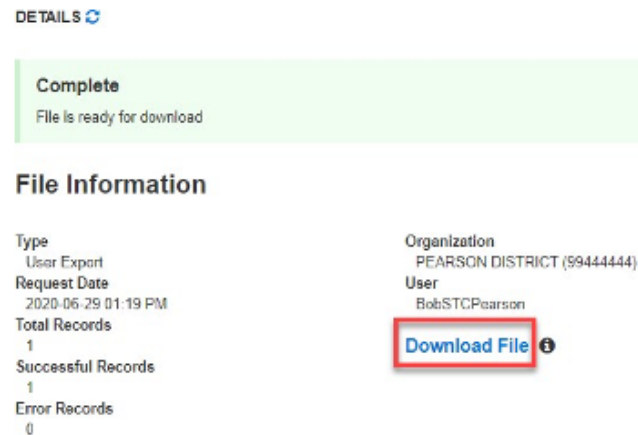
DETAILS

Complete
File is ready for download

File Information

Type
User Export
Request Date
2020-06-29 01:19 PM
Total Records
1
Successful Records
1
Error Records
0

Organization
PEARSON DISTRICT (99444444)
User
BobSTCPearson

Download File